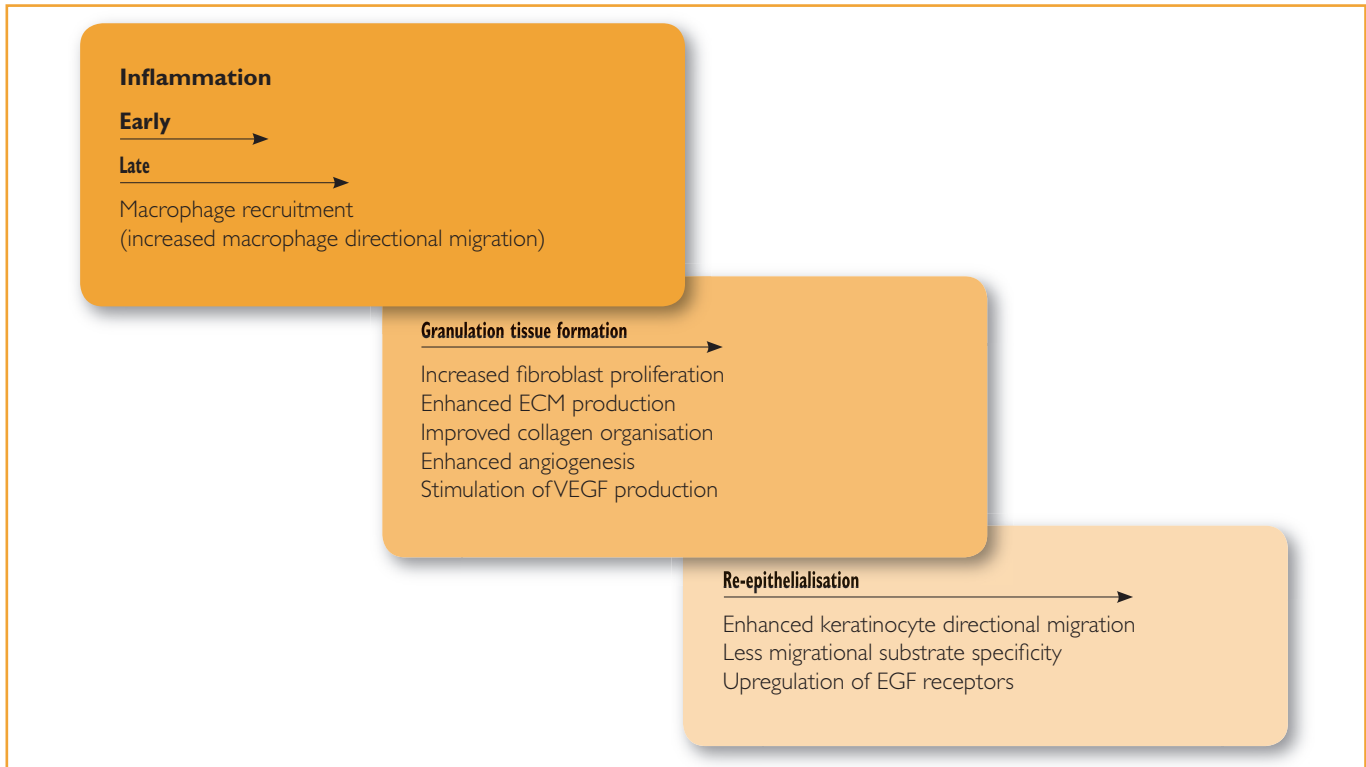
Inflammation

Early

Late

Macrophage recruitment
(increased macrophage directional migration)

Granulation tissue formation

Increased fibroblast proliferation
Enhanced ECM production
Improved collagen organisation
Enhanced angiogenesis
Stimulation of VEGF production

Re-epithelialisation

Enhanced keratinocyte directional migration
Less migrational substrate specificity
Upregulation of EGF receptors